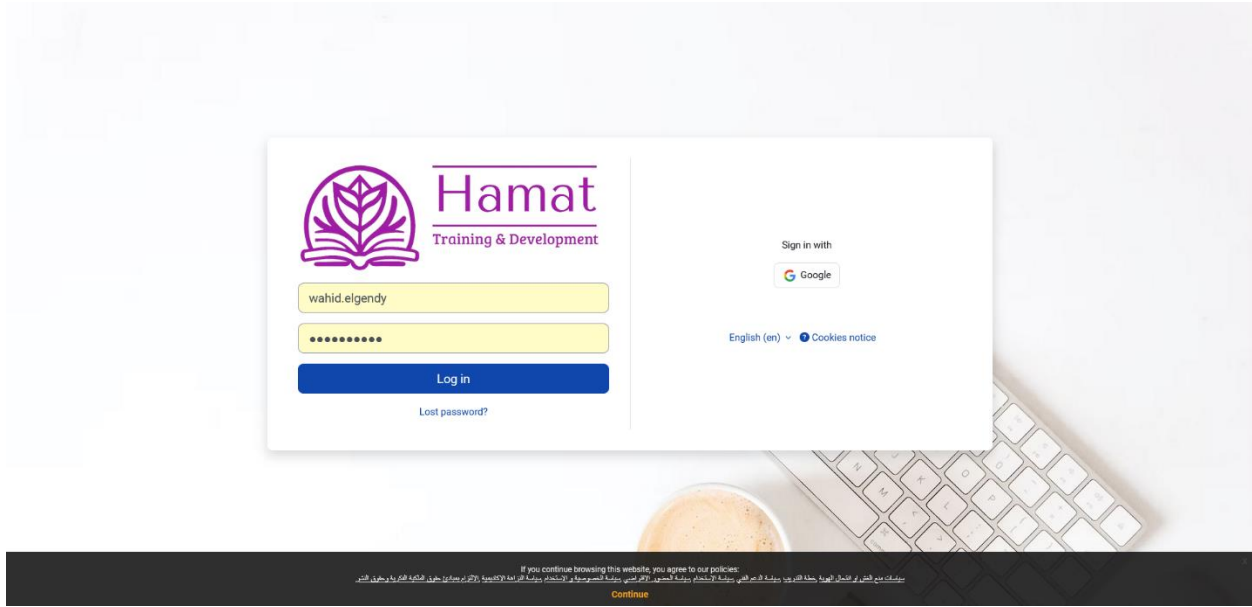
Hamat
Training & Development

wahid.elgendy

••••••••••

Log in

Lost password?

Sign in with

Google

English (en) Cookies notice

If you continue browsing this website, you agree to our policies:

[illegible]

Continue